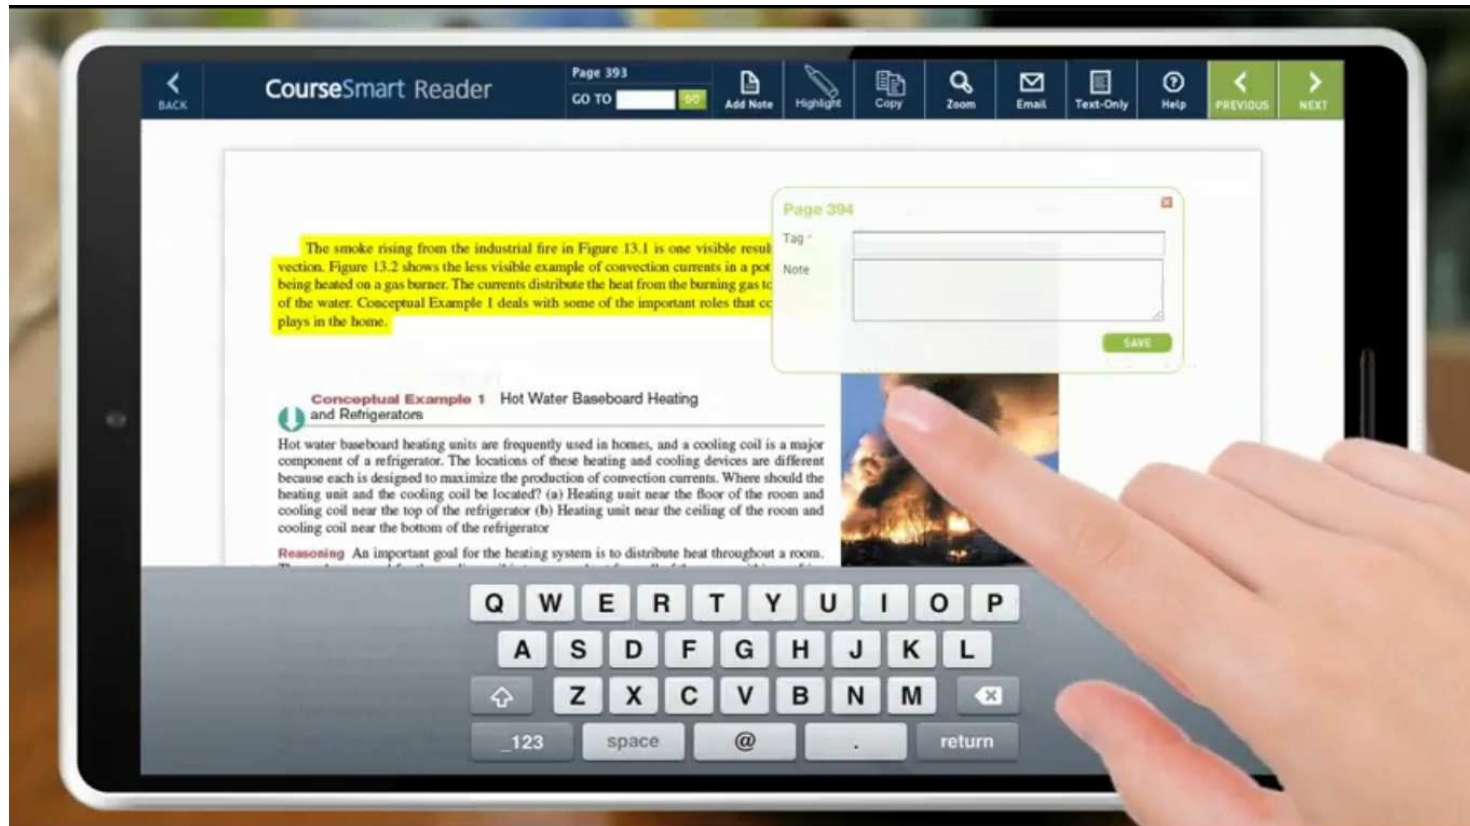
BACK

CourseSmart Reader

Page 393
GO TO GO

Add Note Highlight Copy Zoom Email Text-Only Help PREVIOUS NEXT

The smoke rising from the industrial fire in Figure 13.1 is one visible resul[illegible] vection. Figure 13.2 shows the less visible example of convection currents in a pot being heated on a gas burner. The currents distribute the heat from the burning gas t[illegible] of the water. Conceptual Example 1 deals with some of the important roles that c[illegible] plays in the home.

Page 394
Tag *
Note
SAVE

Conceptual Example 1 Hot Water Baseboard Heating and Refrigerators

Hot water baseboard heating units are frequently used in homes, and a cooling coil is a major component of a refrigerator. The locations of these heating and cooling devices are different because each is designed to maximize the production of convection currents. Where should the heating unit and the cooling coil be located? (a) Heating unit near the floor of the room and cooling coil near the top of the refrigerator (b) Heating unit near the ceiling of the room and cooling coil near the bottom of the refrigerator

Reasoning An important goal for the heating system is to distribute heat throughout a room.

Q W E R T Y U I O P
A S D F G H J K L
Z X C V B N M
.?123 space @ . return